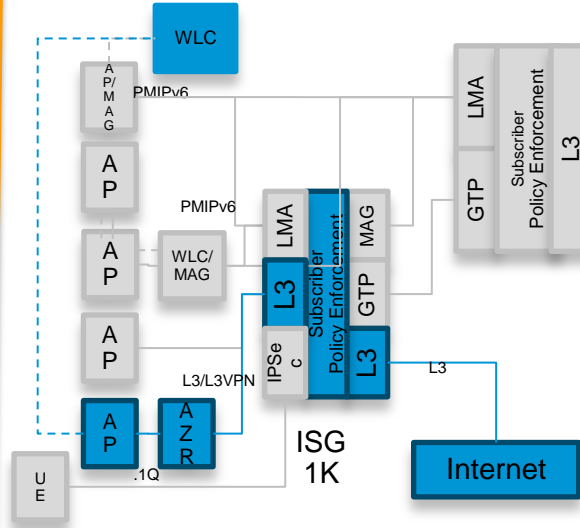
WLC

AP/MAG

PMIPv6

AP

AP

PMIPv6

WLC/MAG

LMA

L3

Subscriber Policy Enforcement

MAG

GTP

L3

IPSec

AP

L3/L3VPN

AP

AZR

L3

UE

.1Q

ISG 1K

Internet

LMA

GTP

Subscriber Policy Enforcement

L3